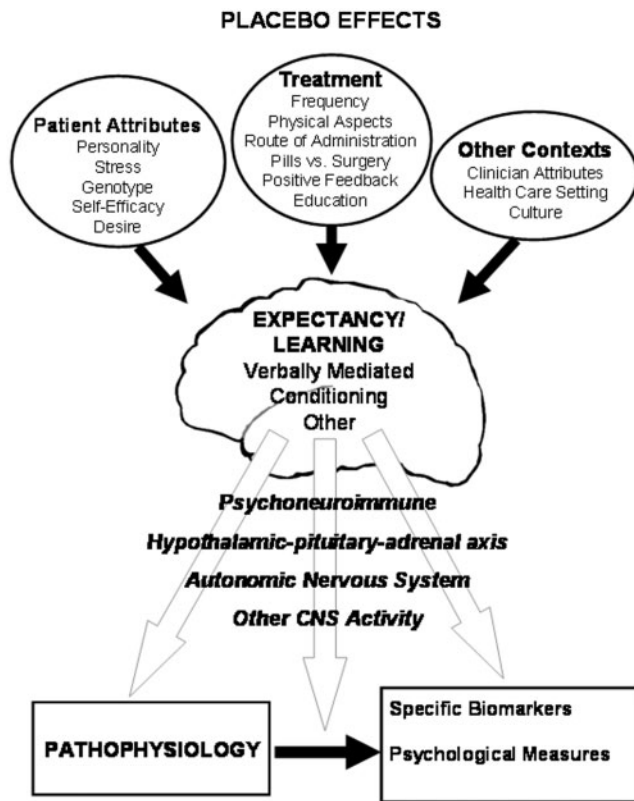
PLACEBO EFFECTS

Patient Attributes
Personality
Stress
Genotype
Self-Efficacy
Desire

Treatment
Frequency
Physical Aspects
Route of Administration
Pills vs. Surgery
Positive Feedback
Education

Other Contexts
Clinician Attributes
Health Care Setting
Culture

EXPECTANCY/ LEARNING
Verbally Mediated
Conditioning
Other

Psychoneuroimmune
Hypothalamic-pituitary-adrenal axis
Autonomic Nervous System
Other CNS Activity

PATHOPHYSIOLOGY

Specific Biomarkers
Psychological Measures